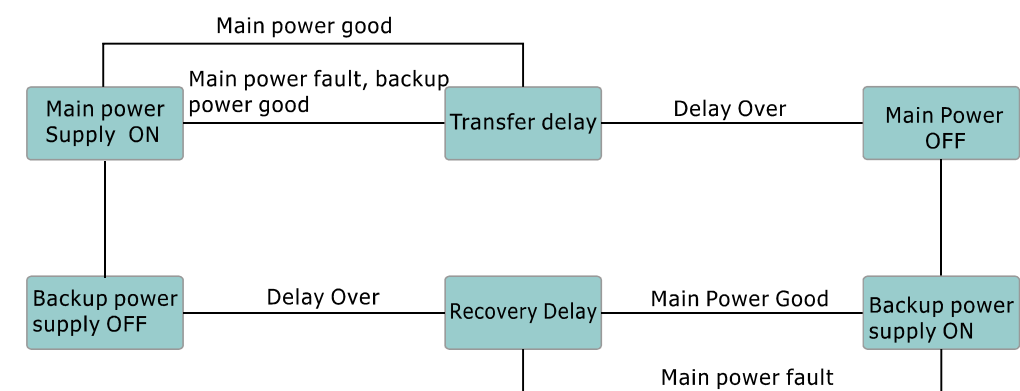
Main power good

Main power fault, backup power good

Main power Supply ON

Transfer delay

Delay Over

Main Power OFF

Backup power supply OFF

Delay Over

Recovery Delay

Main Power Good

Backup power supply ON

Main power fault